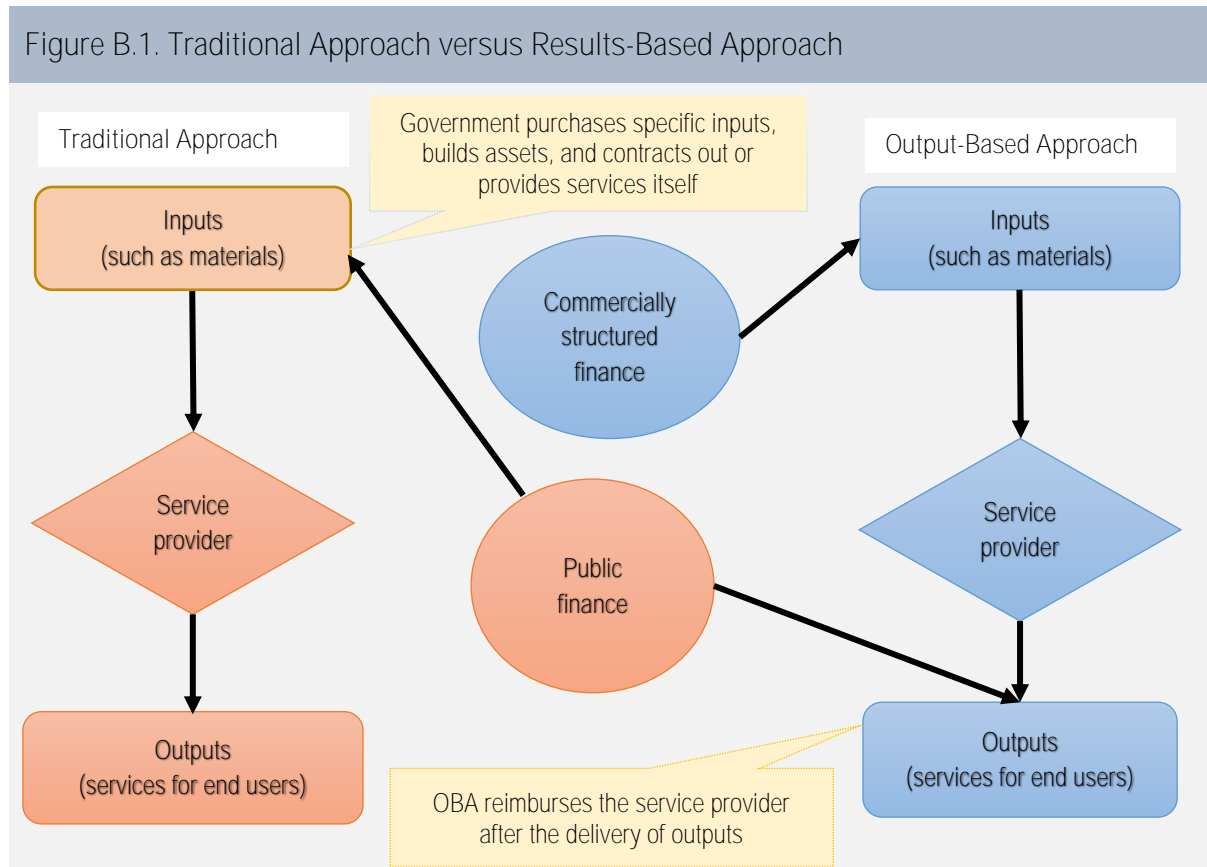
Figure B.1. Traditional Approach versus Results-Based Approach

Traditional Approach

Government purchases specific inputs, builds assets, and contracts out or provides services itself

Output-Based Approach

Inputs
(such as materials)

Commercially structured finance

Inputs
(such as materials)

Service provider

Public finance

Service provider

Outputs
(services for end users)

Outputs
(services for end users)

OBA reimburses the service provider after the delivery of outputs